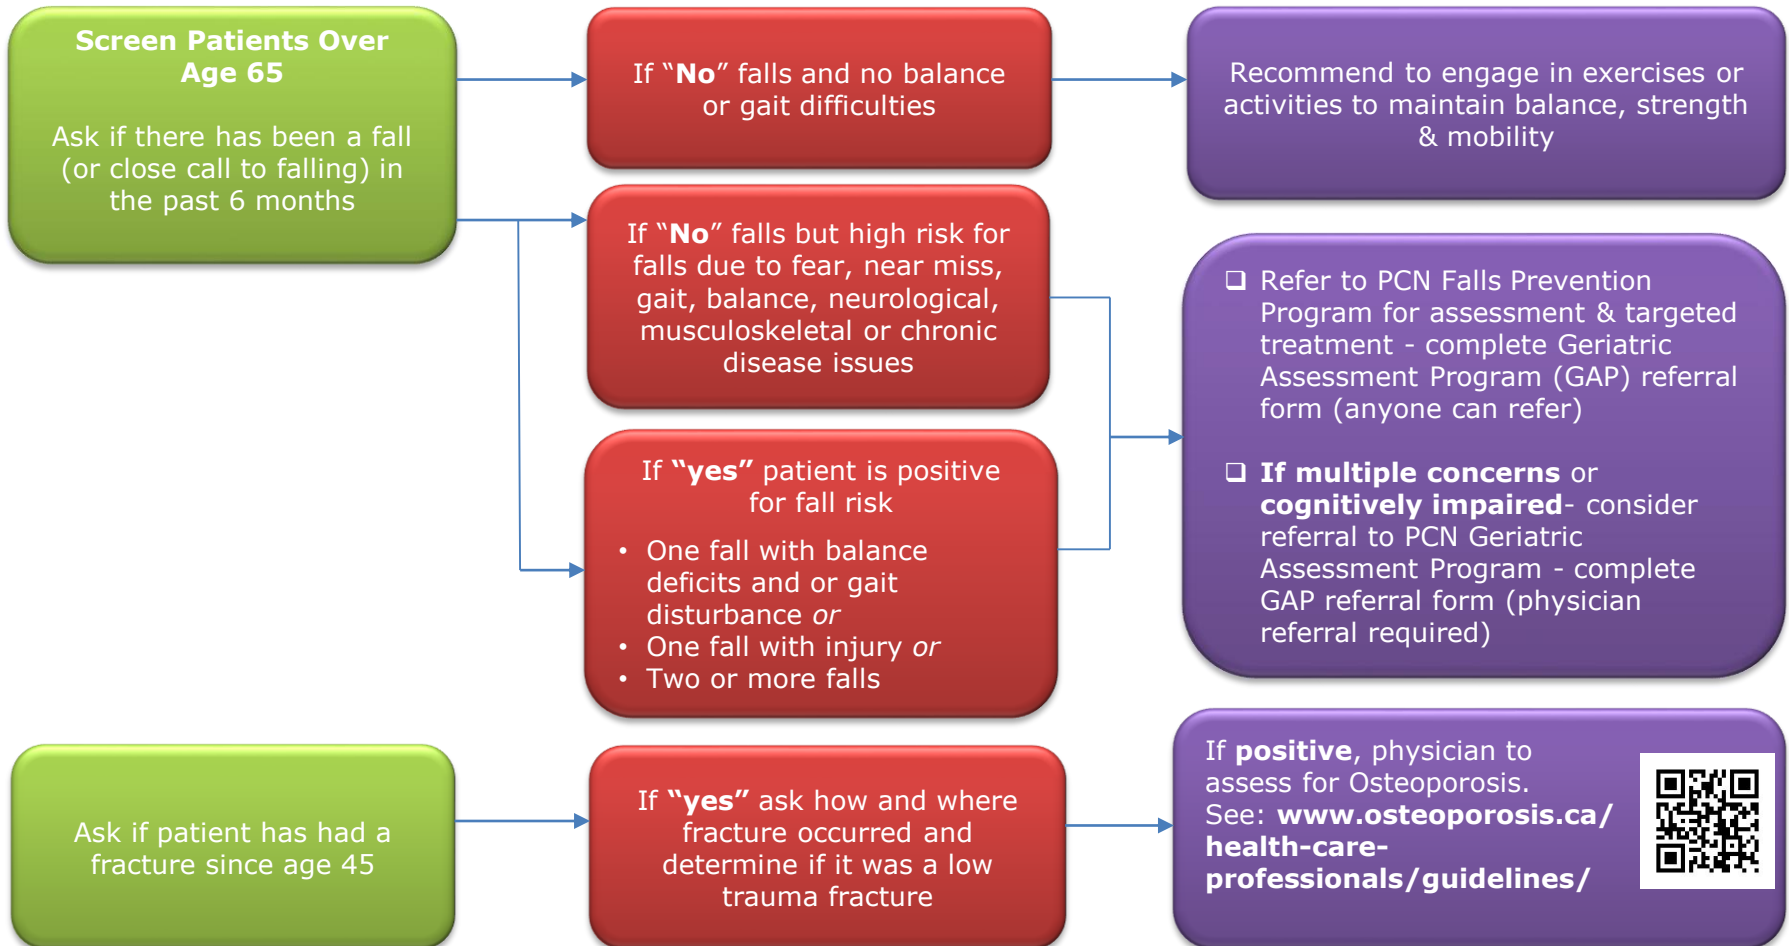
Screen Patients Over Age 65

Ask if there has been a fall (or close call to falling) in the past 6 months

If "No" falls and no balance or gait difficulties

Recommend to engage in exercises or activities to maintain balance, strength & mobility

If "No" falls but high risk for falls due to fear, near miss, gait, balance, neurological, musculoskeletal or chronic disease issues

If "yes" patient is positive for fall risk

- One fall with balance deficits and or gait disturbance *or*
- One fall with injury *or*
- Two or more falls

❑ Refer to PCN Falls Prevention Program for assessment & targeted treatment - complete Geriatric Assessment Program (GAP) referral form (anyone can refer)

❑ **If multiple concerns** or **cognitively impaired**- consider referral to PCN Geriatric Assessment Program - complete GAP referral form (physician referral required)

Ask if patient has had a fracture since age 45

If "yes" ask how and where fracture occurred and determine if it was a low trauma fracture

If **positive**, physician to assess for Osteoporosis. See: **www.osteoporosis.ca/health-care-professionals/guidelines/**